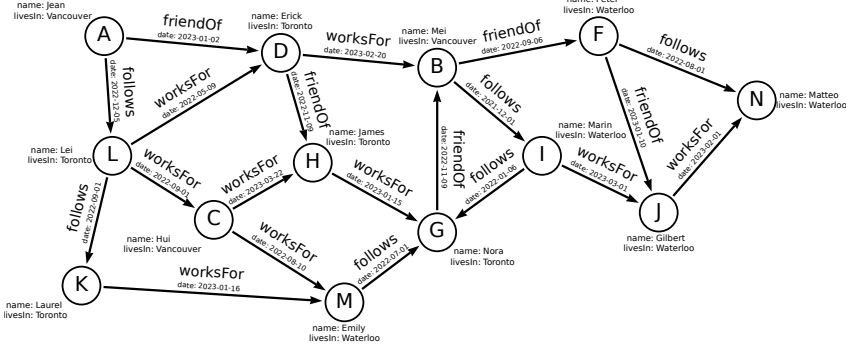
name: Jean
livesIn: Vancouver

A

friendOf
date: 2023-01-02

name: Erick
livesIn: Toronto

D

worksFor
date: 2023-02-20

name: Mei
livesIn: Vancouver

B

friendOf
date: 2022-09-06

name: Peter
livesIn: Waterloo

F

follows
date: 2022-08-01

N

name: Matteo
livesIn: Waterloo

follows
date: 2022-12-05

worksFor
date: 2022-05-09

friendOf
date: 2022-11-09

follows
date: 2021-12-01

friendOf
date: 2023-01-10

name: James
livesIn: Toronto

name: Marin
livesIn: Waterloo

name: Lei
livesIn: Toronto

L

worksFor
date: 2022-09-01

H

friendOf
date: 2022-11-09

I

worksFor
date: 2023-02-01

worksFor
date: 2023-03-22

worksFor
date: 2023-01-15

follows
date: 2022-01-06

worksFor
date: 2023-03-01

follows
date: 2022-09-01

C

J

name: Hui
livesIn: Vancouver

worksFor
date: 2022-08-10

G

name: Gilbert
livesIn: Waterloo

follows
date: 2022-07-01

name: Nora
livesIn: Toronto

K

worksFor
date: 2023-01-16

M

name: Laurel
livesIn: Toronto

name: Emily
livesIn: Waterloo